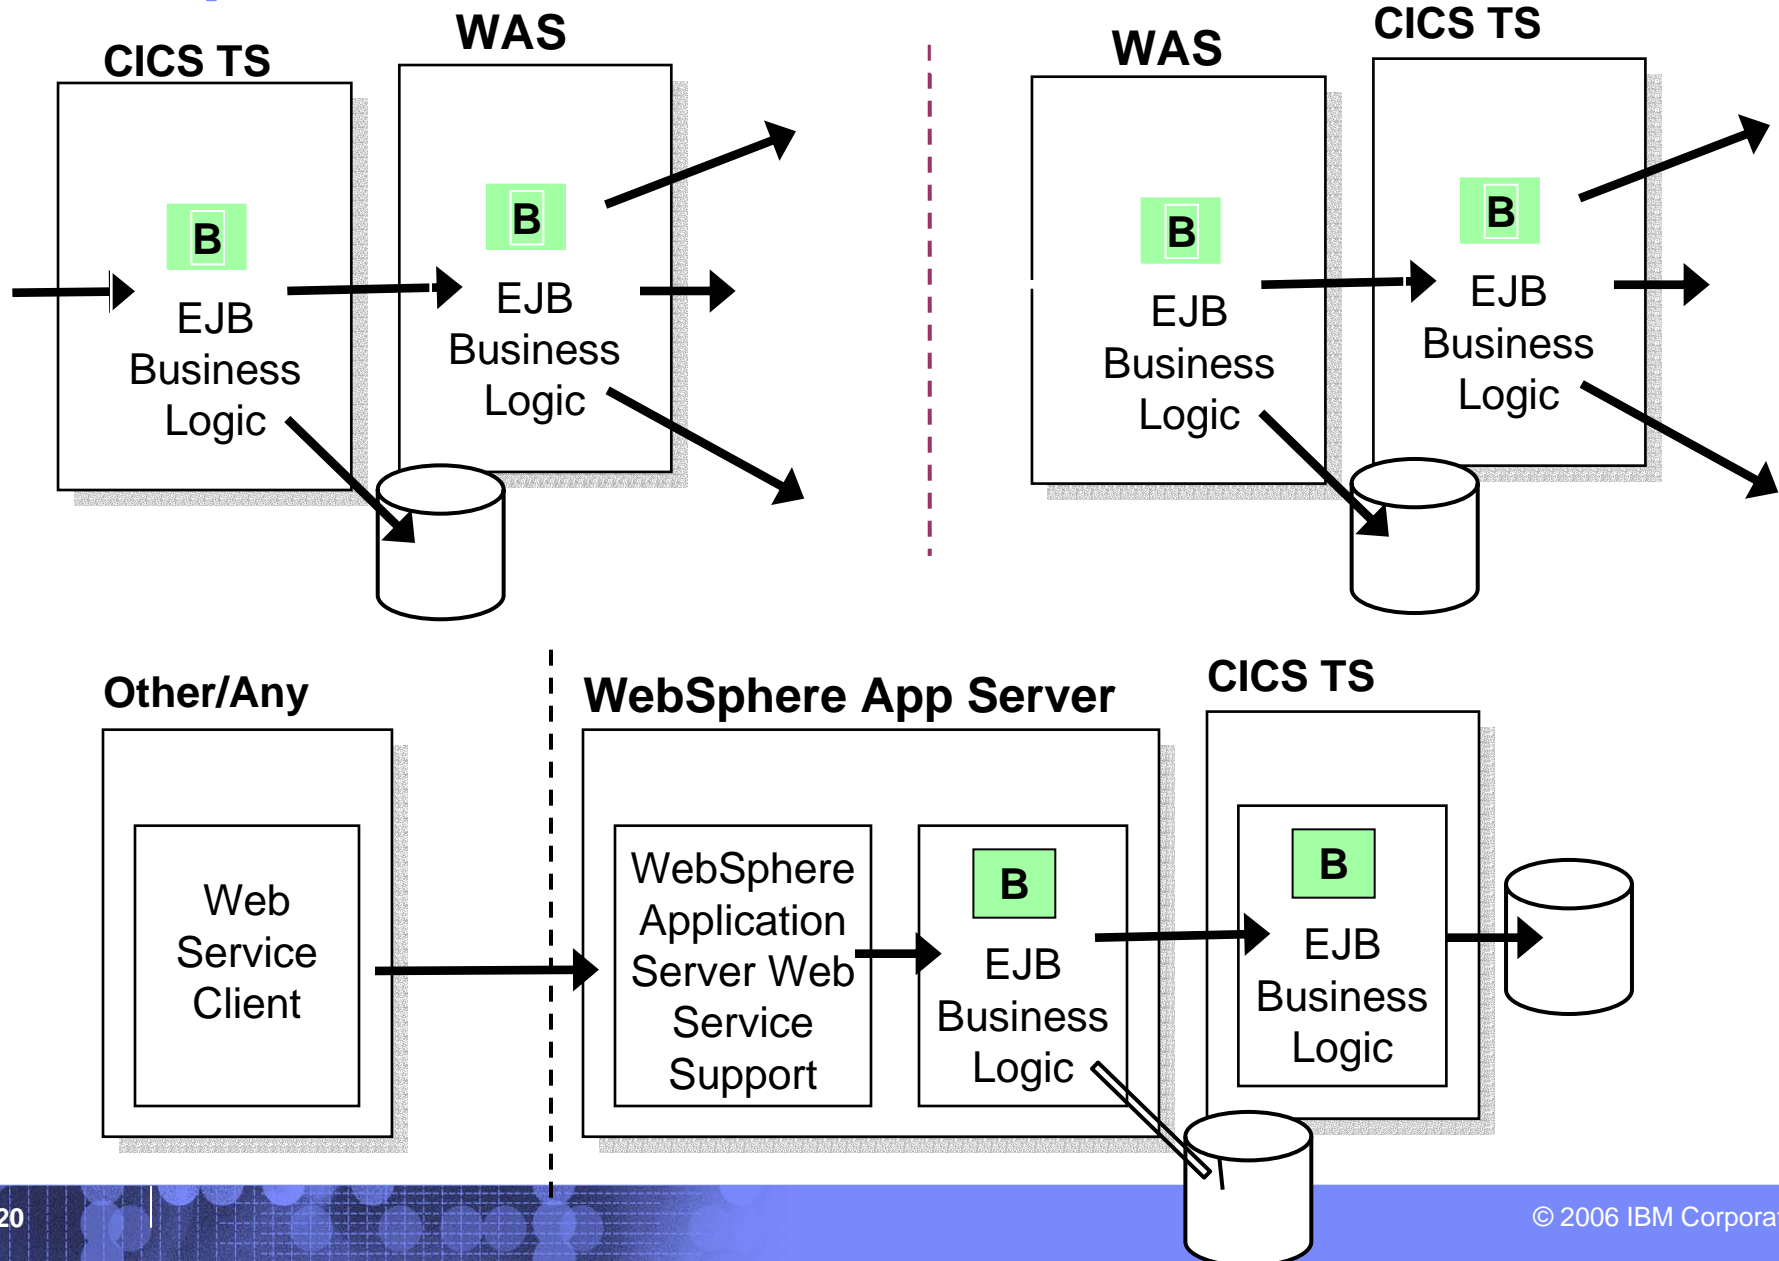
CICS TS

B

EJB Business Logic

WAS

B

EJB Business Logic

WAS

B

EJB Business Logic

CICS TS

B

EJB Business Logic

Other/Any

Web Service Client

WebSphere App Server

WebSphere Application Server Web Service Support

B

EJB Business Logic

CICS TS

B

EJB Business Logic

20

© 2006 IBM Corpora